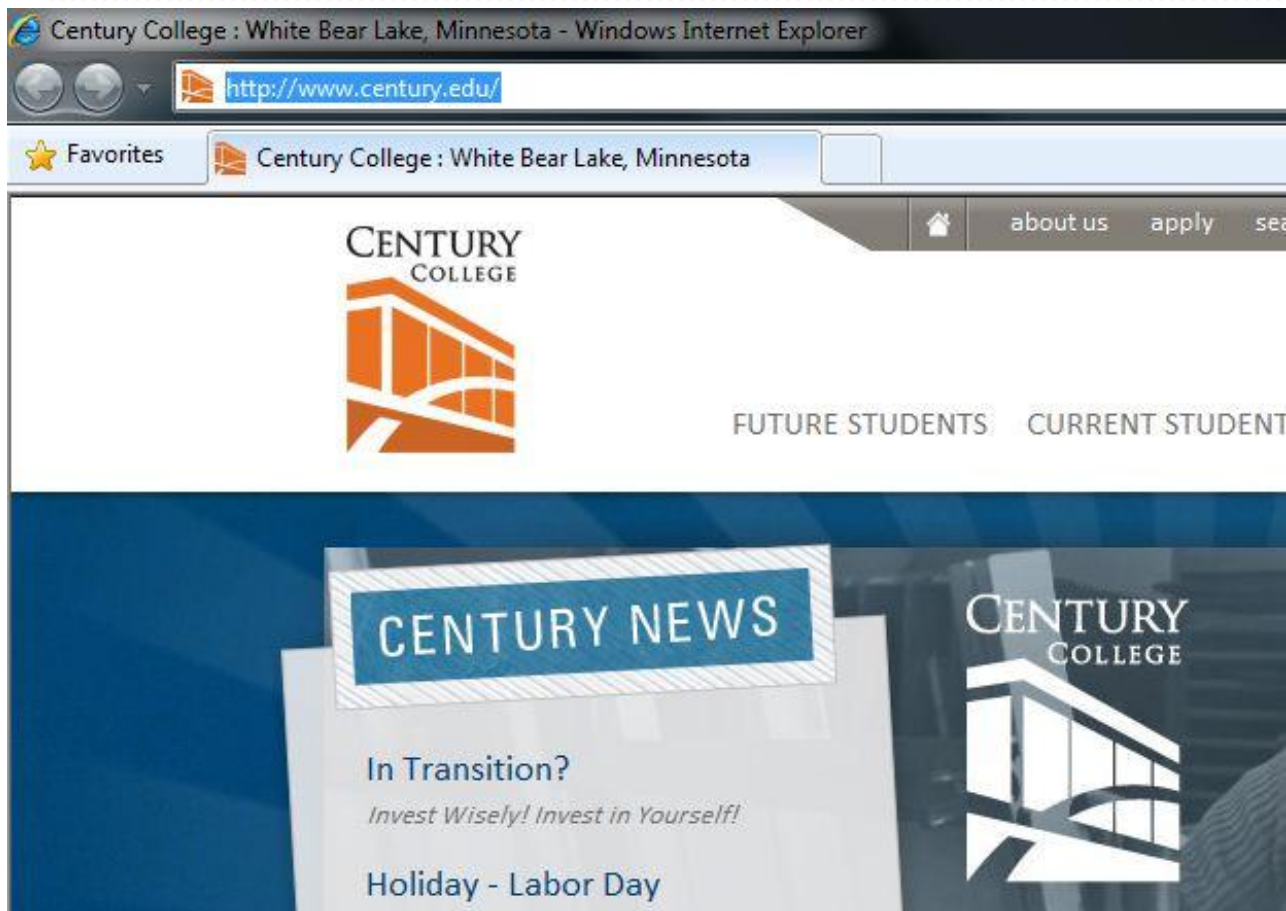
Century College : White Bear Lake, Minnesota - Windows Internet Explorer

http://www.century.edu/

Favorites

Century College : White Bear Lake, Minnesota

about us apply sea

CENTURY COLLEGE

FUTURE STUDENTS CURRENT STUDENT

CENTURY NEWS

In Transition?

Invest Wisely! Invest in Yourself!

Holiday - Labor Day

CENTURY COLLEGE